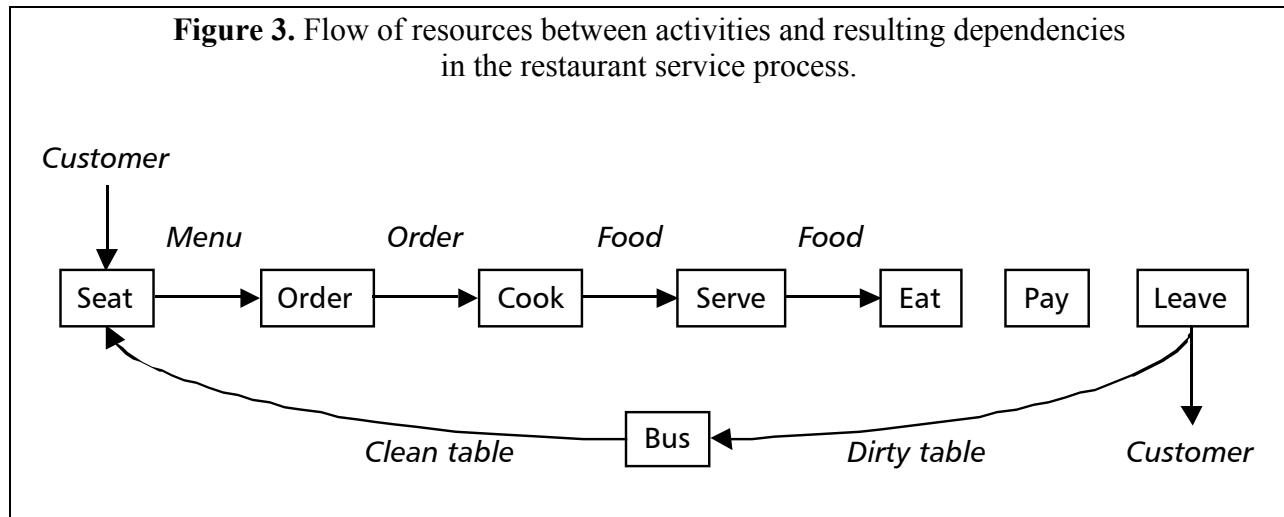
**Figure 3.** Flow of resources between activities and resulting dependencies in the restaurant service process.

*Customer*

*Menu* *Order* *Food* *Food*

Seat Order Cook Serve Eat Pay Leave

Bus

*Clean table* *Dirty table* *Customer*